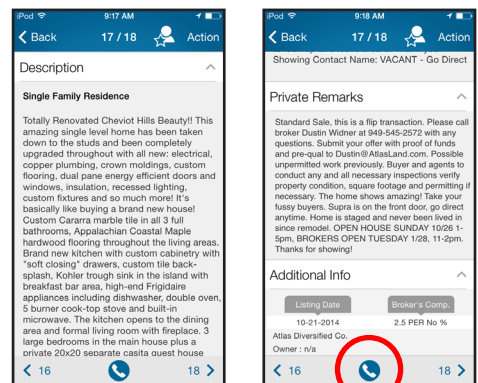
iPod 9:17 AM

Back 17 / 18 Action

Description

Single Family Residence

Totally Renovated Cheviot Hills Beauty!! This amazing single level home has been taken down to the studs and been completely upgraded throughout with all new: electrical, copper plumbing, crown moldings, custom flooring, dual pane energy efficient doors and windows, insulation, recessed lighting, custom fixtures and so much more! It's basically like buying a brand new house! Custom Cararra marble tile in all 3 full bathrooms, Appalachian Coastal Maple hardwood flooring throughout the living areas. Brand new kitchen with custom cabinetry with "soft closing" drawers, custom tile backsplash, Kohler trough sink in the island with breakfast bar area, high-end Frigidaire appliances including dishwasher, double oven, 5 burner cook-top stove and built-in microwave. The kitchen opens to the dining area and formal living room with fireplace. 3 large bedrooms in the main house plus a private 20x20 separate casita guest house

< 16 18 >

iPod 9:18 AM

Back 17 / 18 Action

Showing Contact Name: VACANT - Go Direct

Private Remarks

Standard Sale, this is a flip transaction. Please call broker Dustin Widner at 949-545-2572 with any questions. Submit your offer with proof of funds and pre-qual to Dustin@AtlasLand.com. Possible unpermitted work previously. Buyer and agents to conduct any and all necessary inspections verify property condition, square footage and permitting if necessary. The home shows amazing! Take your fussy buyers. Supra is on the front door, go direct anytime. Home is staged and never been lived in since remodel. OPEN HOUSE SUNDAY 10/26 1-5pm, BROKERS OPEN TUESDAY 1/28, 11-2pm. Thanks for showing!

Additional Info

| Listing Date | Broker's Comp. |
|---|---|
| 10-21-2014 | 2.5 PER No % |

Atlas Diversified Co.

Owner : n/a

< 16 18 >